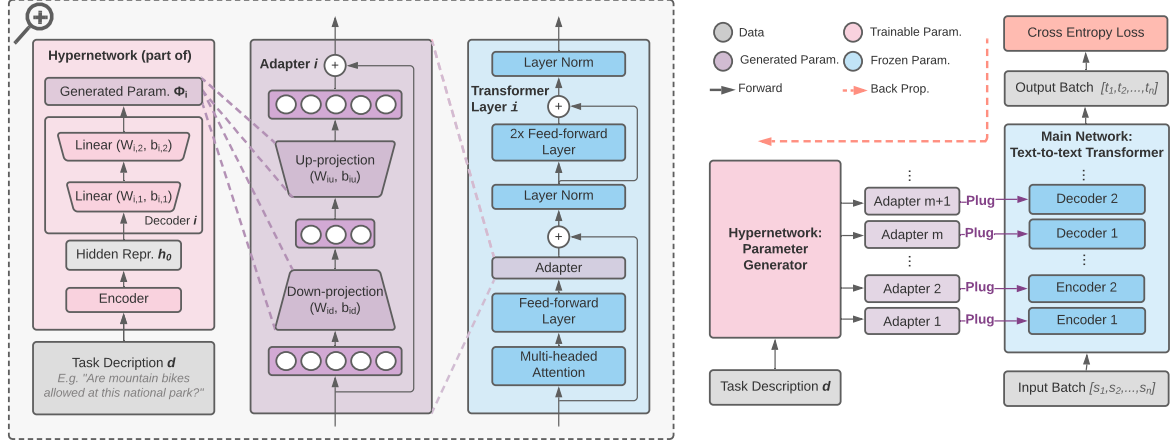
Hypernetwork (part of)

Generated Param. $\Phi_i$

Linear ($W_{i,2}$, $b_{i,2}$)

Linear ($W_{i,1}$, $b_{i,1}$)

Decoder *i*

Hidden Repr. $h_0$

Encoder

Task Description *d*

E.g. "Are mountain bikes allowed at this national park?"

Adapter *i*

+

Up-projection ($W_{iu}$, $b_{iu}$)

Down-projection ($W_{id}$, $b_{id}$)

Transformer Layer *i*

Layer Norm

+

2x Feed-forward Layer

Layer Norm

+

Adapter

Feed-forward Layer

Multi-headed Attention

Data

Generated Param.

Forward

Trainable Param.

Frozen Param.

Back Prop.

Cross Entropy Loss

Output Batch $[t_1,t_2,...,t_n]$

Main Network: Text-to-text Transformer

Hypernetwork: Parameter Generator

Adapter m+1

Adapter m

Adapter 2

Adapter 1

Plug

Plug

Plug

Plug

Decoder 2

Decoder 1

Encoder 2

Encoder 1

Task Description *d*

Input Batch $[s_1,s_2,...,s_n]$